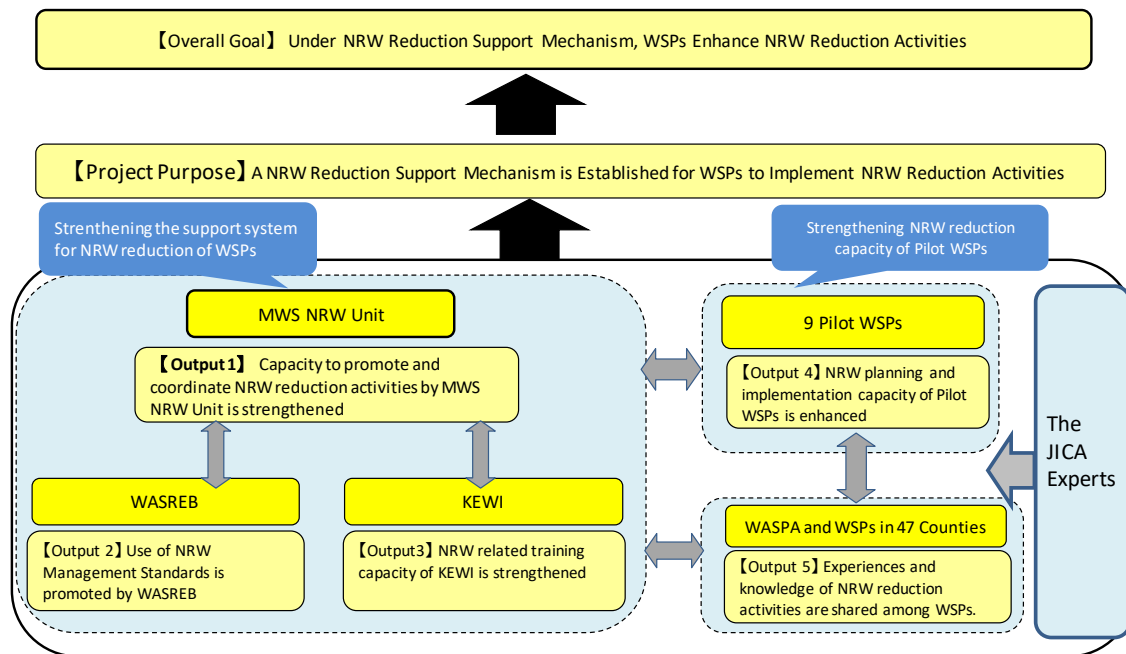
【Overall Goal】 Under NRW Reduction Support Mechanism, WSPs Enhance NRW Reduction Activities

【Project Purpose】A NRW Reduction Support Mechanism is Established for WSPs to Implement NRW Reduction Activities

Strenthening the support system for NRW reduction of WSPs

Strengthening NRW reduction capacity of Pilot WSPs

MWS NRW Unit

【Output 1】 Capacity to promote and coordinate NRW reduction activities by MWS NRW Unit is strengthened

WASREB

【Output 2】Use of NRW Management Standards is promoted by WASREB

KEWI

【Output3】NRW related training capacity of KEWI is strengthened

9 Pilot WSPs

【Output 4】NRW planning and implementation capacity of Pilot WSPs is enhanced

WASPA and WSPs in 47 Counties

【Output 5】Experiences and knowledge of NRW reduction activities are shared among WSPs.

The JICA Experts